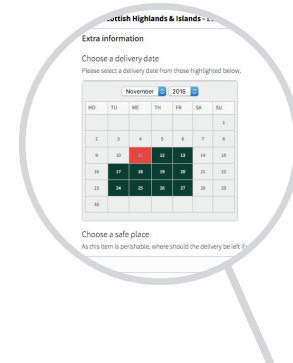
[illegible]ottish Highlands & Islands - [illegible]

Extra information

Choose a delivery date

Please select a delivery date from those highlighted below.

November 2016

| MO | TU | WE | TH | FR | SA | SU |
|---|---|---|---|---|---|---|
| | | | | | | 1 |
| 2 | 3 | 4 | 5 | 6 | 7 | 8 |
| 9 | 10 | 11 | 12 | 13 | 14 | 15 |
| 16 | 17 | 18 | 19 | 20 | 21 | 22 |
| 23 | 24 | 25 | 26 | 27 | 28 | 29 |
| 30 | | | | | | |

Choose a safe place

As this item is perishable, where should the delivery be left if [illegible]